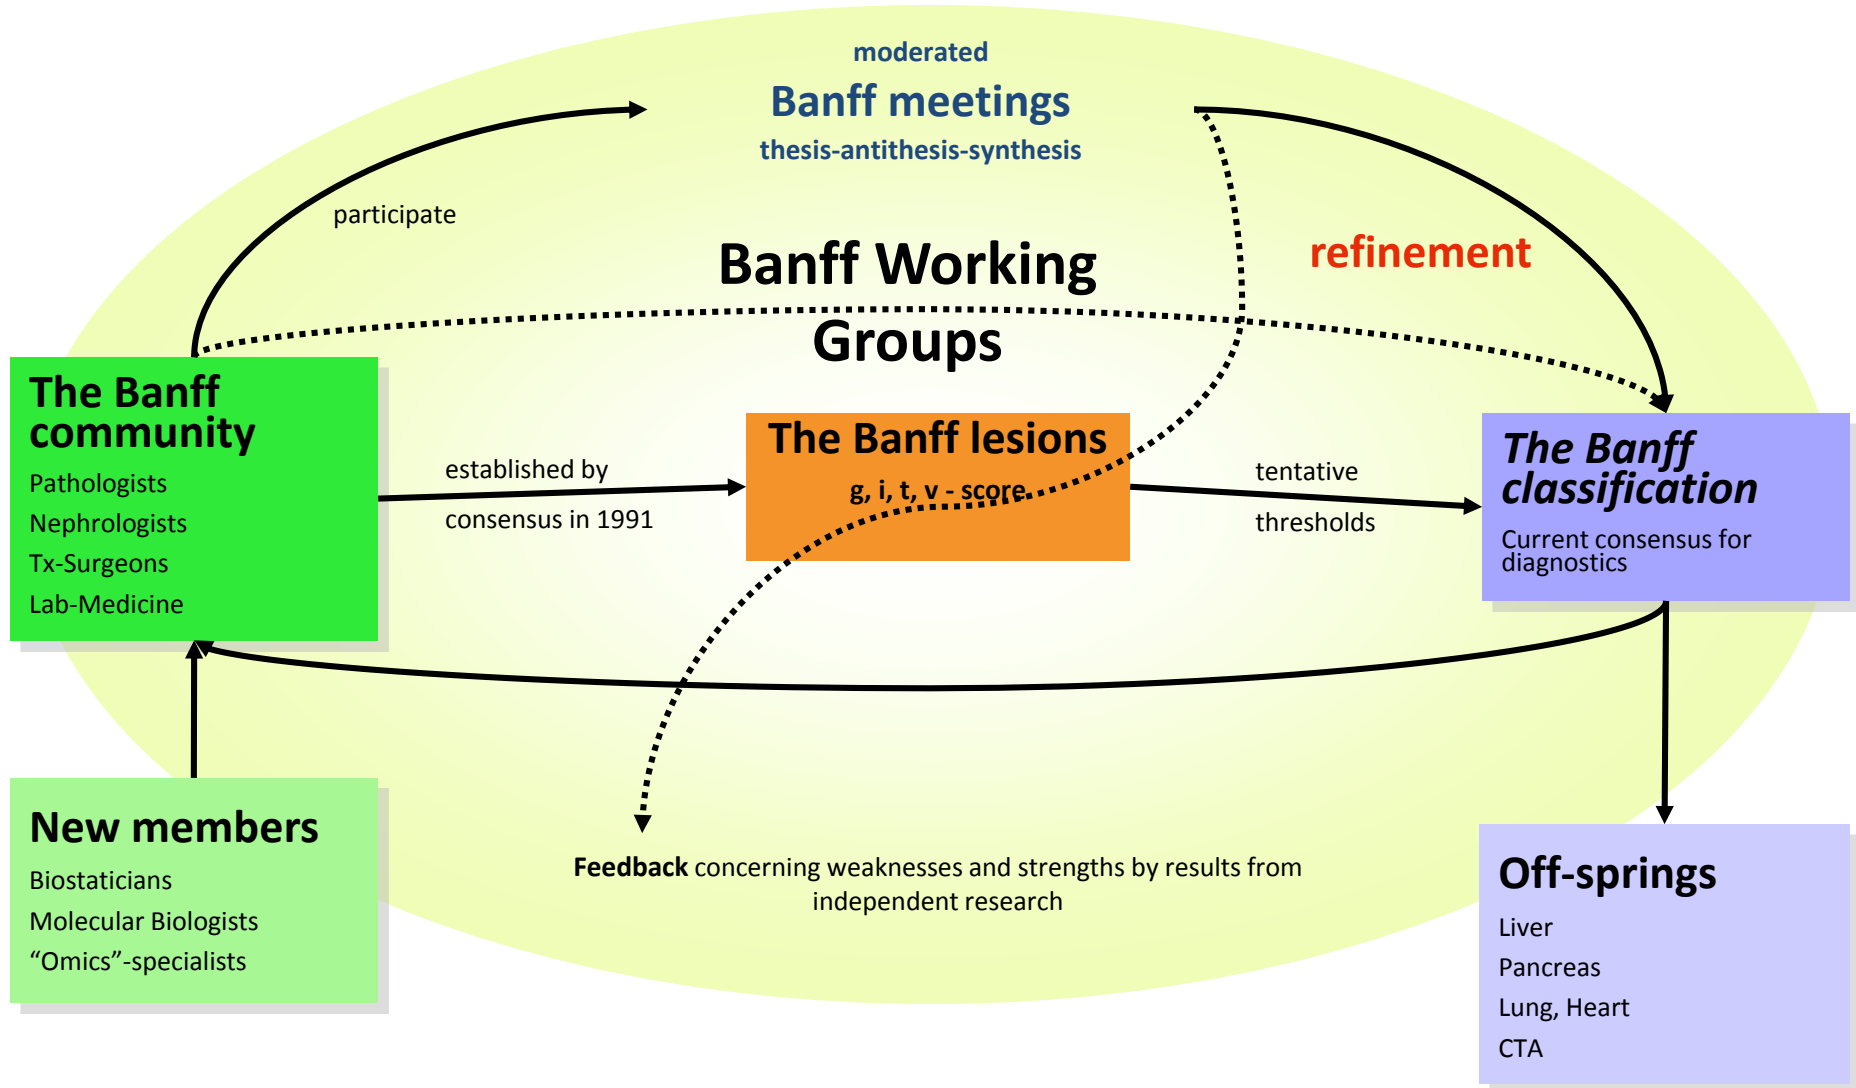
moderated
Banff meetings
thesis-antithesis-synthesis

participate

Banff Working Groups

refinement

The Banff community
Pathologists
Nephrologists
Tx-Surgeons
Lab-Medicine

established by
consensus in 1991

The Banff lesions
g, i, t, v - score

tentative
thresholds

The Banff classification
Current consensus for diagnostics

New members
Biostaticians
Molecular Biologists
“Omics”-specialists

**Feedback** concerning weaknesses and strengths by results from independent research

Off-springs
Liver
Pancreas
Lung, Heart
CTA